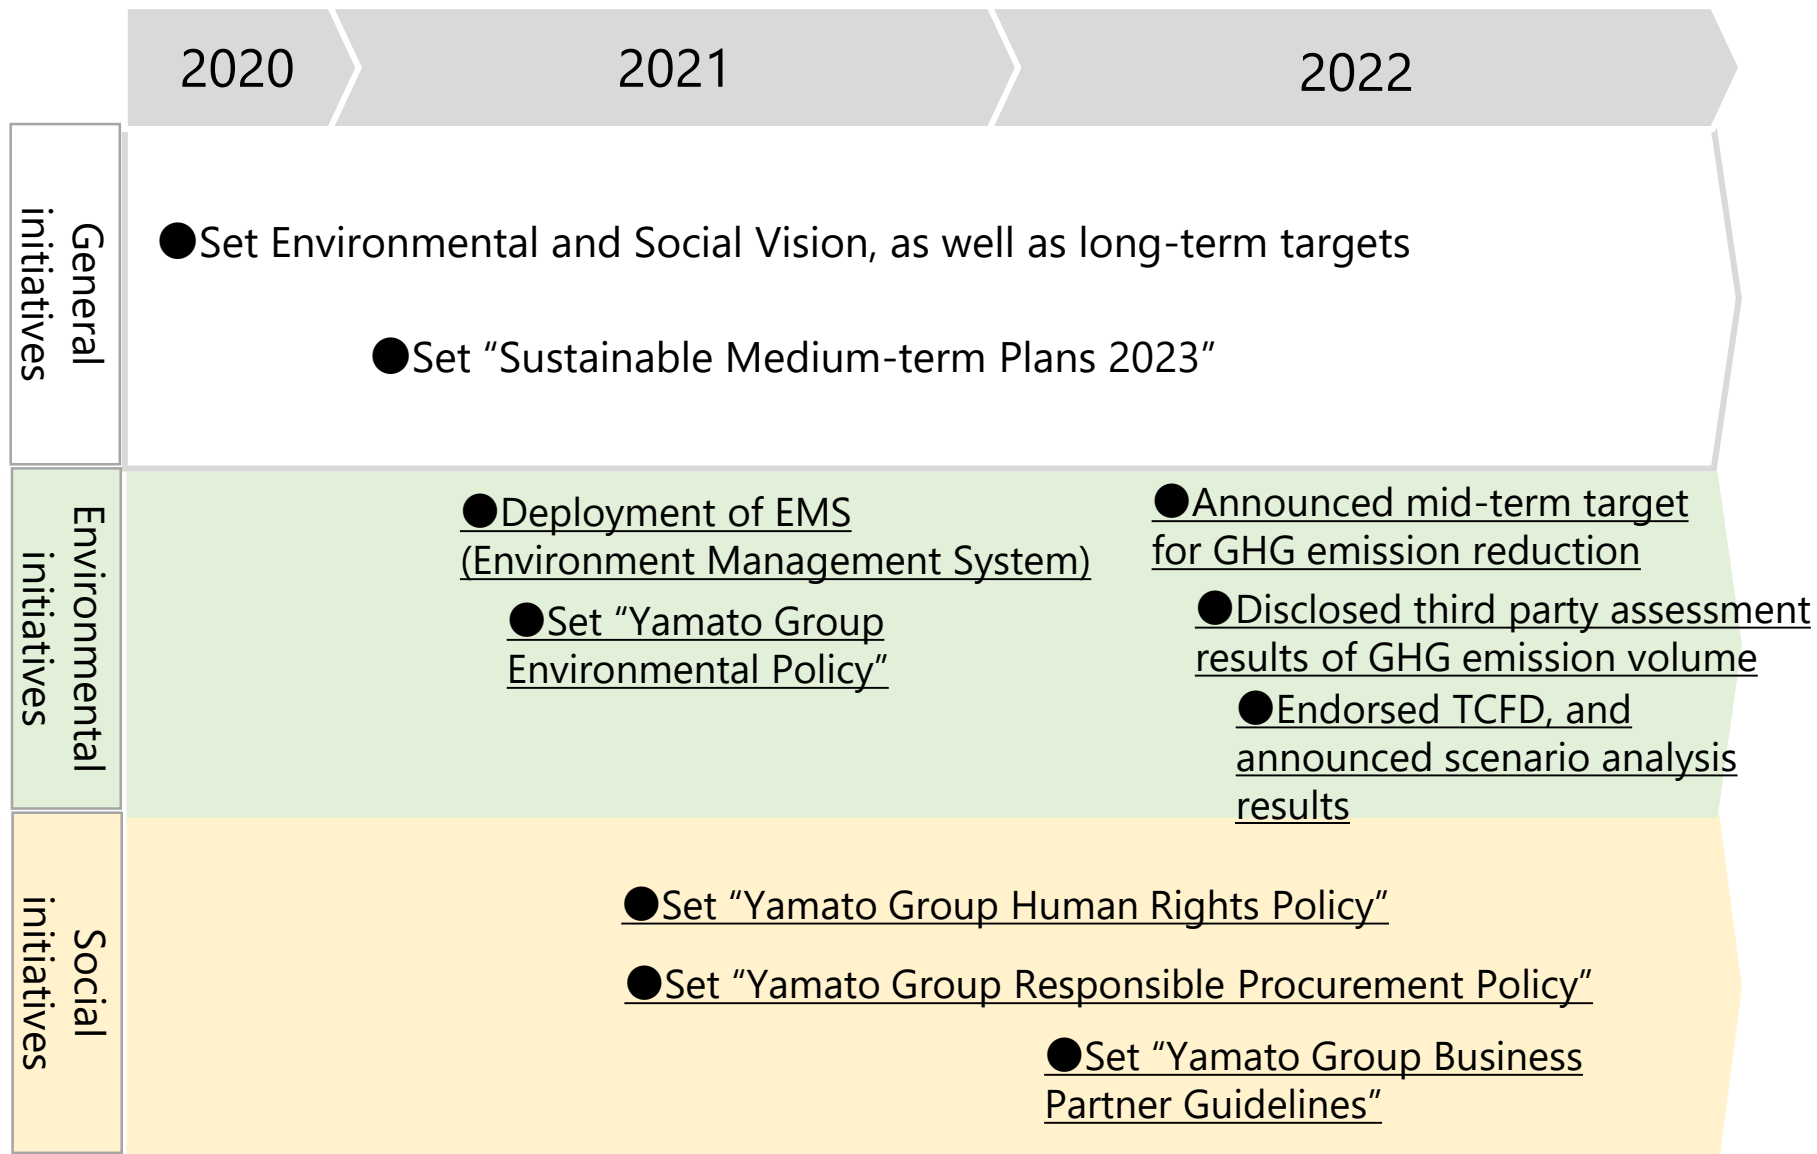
2020

2021

2022

General initiatives

●Set Environmental and Social Vision, as well as long-term targets

●Set “Sustainable Medium-term Plans 2023”

Environmental initiatives

●Deployment of EMS (Environment Management System)

●Set “Yamato Group Environmental Policy”

●Announced mid-term target for GHG emission reduction

●Disclosed third party assessment results of GHG emission volume

●Endorsed TCFD, and announced scenario analysis results

Social initiatives

●Set “Yamato Group Human Rights Policy”

●Set “Yamato Group Responsible Procurement Policy”

●Set “Yamato Group Business Partner Guidelines”